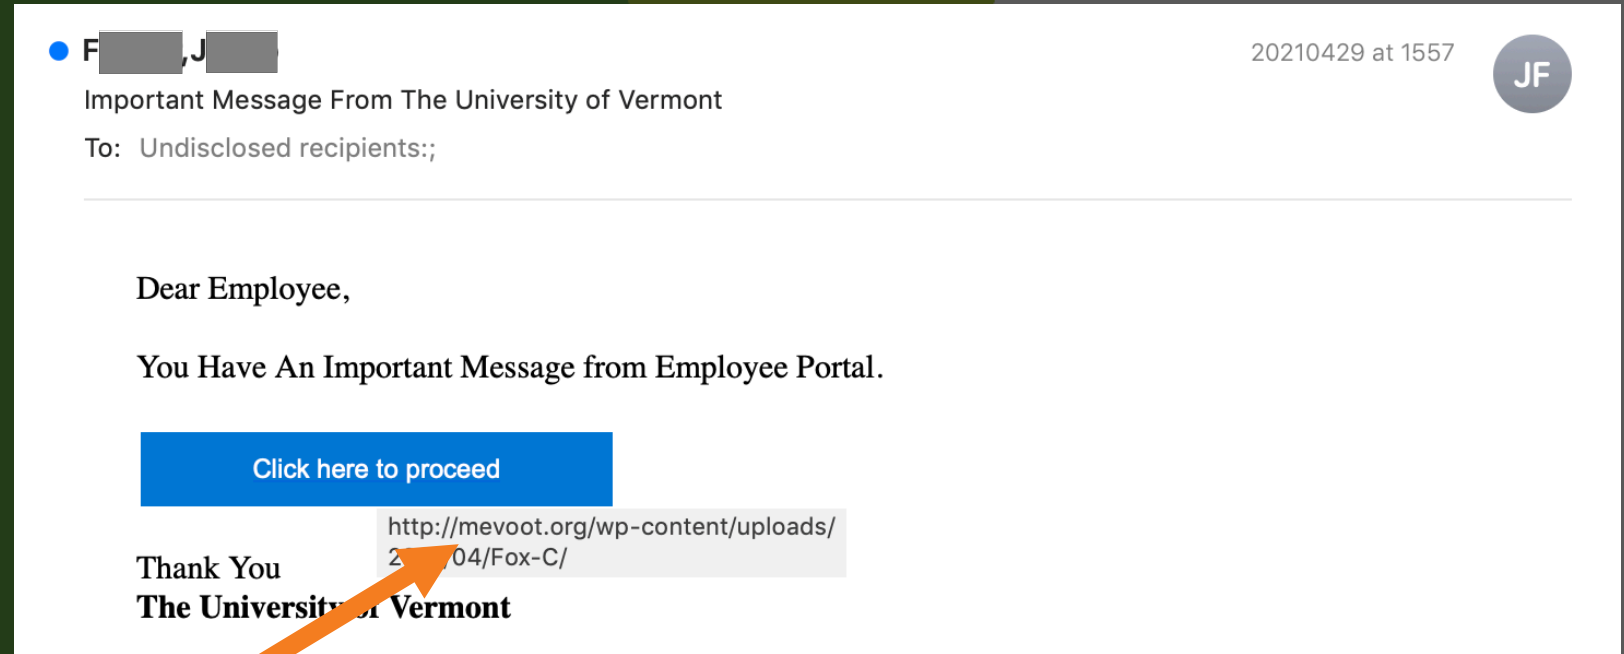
F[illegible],J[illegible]
20210429 at 1557
JF
Important Message From The University of Vermont
To: Undisclosed recipients:;

Dear Employee,

You Have An Important Message from Employee Portal.

Click here to proceed

http://mevoot.org/wp-content/uploads/2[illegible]/04/Fox-C/

Thank You
The Universit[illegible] Vermont